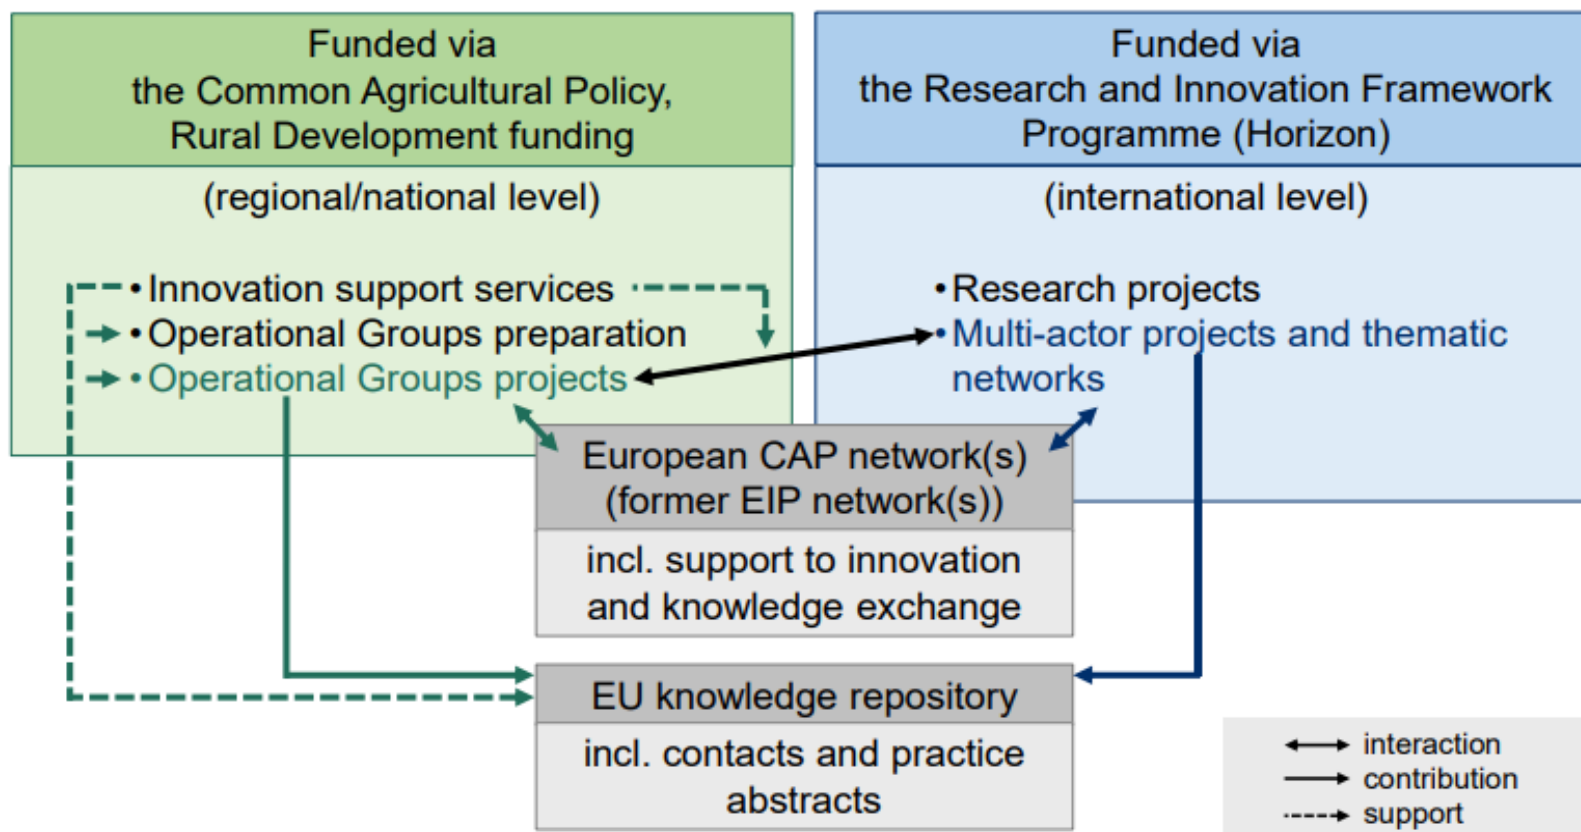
Funded via
the Common Agricultural Policy,
Rural Development funding

(regional/national level)

• Innovation support services
• Operational Groups preparation
• Operational Groups projects

Funded via
the Research and Innovation Framework
Programme (Horizon)

(international level)

• Research projects
• Multi-actor projects and thematic networks

European CAP network(s)
(former EIP network(s))

incl. support to innovation and knowledge exchange

EU knowledge repository

incl. contacts and practice abstracts

interaction
contribution
support